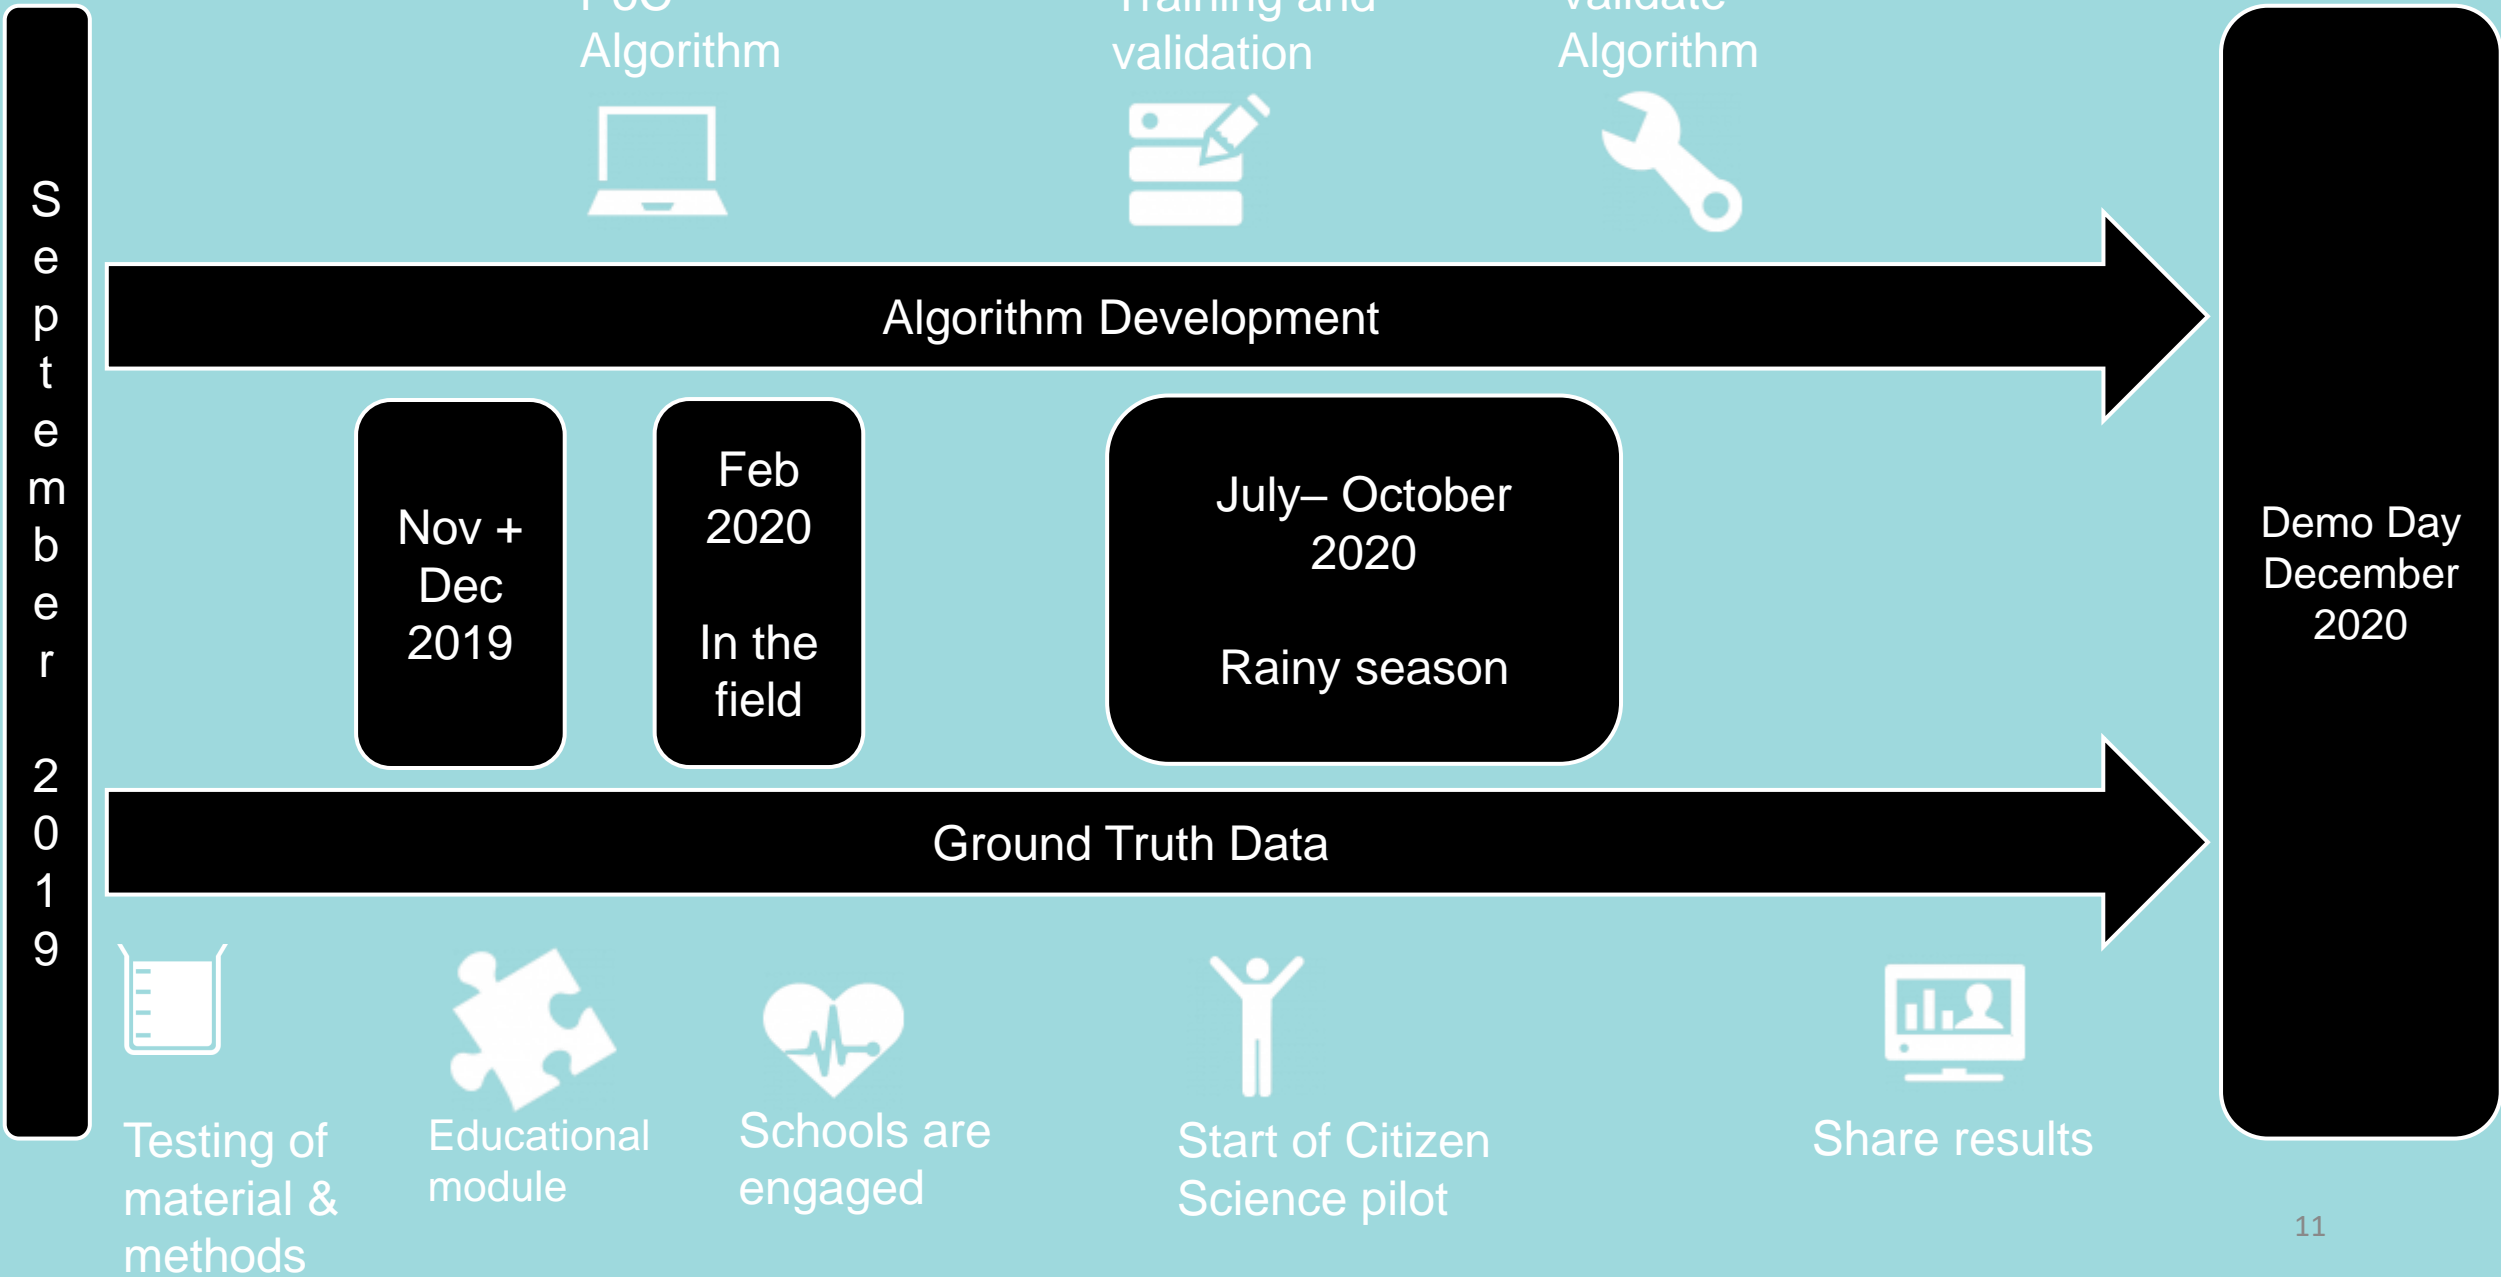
September 2019

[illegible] Algorithm

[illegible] validation

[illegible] Algorithm

Algorithm Development

Nov + Dec 2019

Feb 2020

In the field

July– October 2020

Rainy season

Ground Truth Data

Demo Day December 2020

Testing of material & methods

Educational module

Schools are engaged

Start of Citizen Science pilot

Share results

11